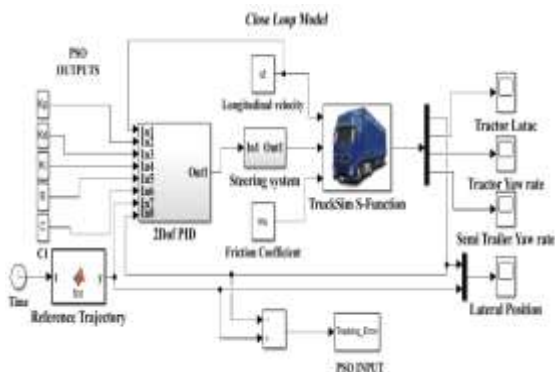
Close Loop Model

PSO OUTPUTS

Kp

Ki

Kd

N

b

c

C1

Time

Reference Trajectory

2Dof PID

Out1

Longitudinal velocity

In1 Out1

Steering system

Friction Coefficient

TruckSim S-Function

Tractor Latac

Tractor Yaw rate

Semi Trailer Yaw rate

Lateral Position

Tracking_Error

PSO INPUT